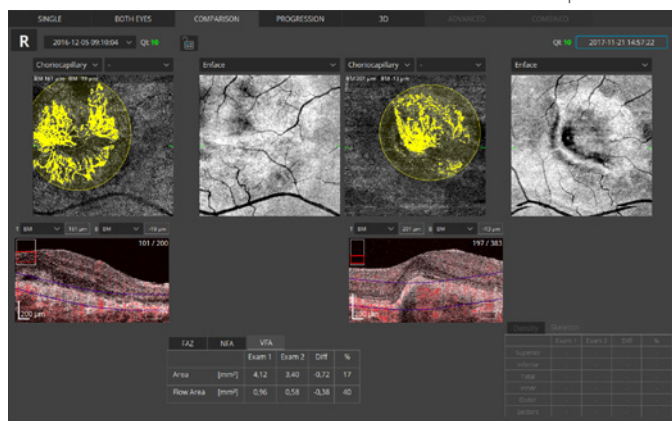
SINGLE BOTH EYES COMPARISON PROGRESSION 3D ADVANCED COMBINED

R 2016-12-05 09:10:04 QI: 10

QI: 10 2017-11-21 14:57:22

Choriocapillary -

BM 161 µm - BM -19 µm

Enface

Choriocapillary -

BM 201 µm - BM -13 µm

Enface

T BM 161 µm B BM -19 µm

101 / 200

200 µm

T BM 201 µm B BM -13 µm

197 / 383

| FAZ | NFA | VFA | | | |
|---|---|---|---|---|---|
| | | Exam 1 | Exam 2 | Diff | % |
| Area | [mm²] | 4,12 | 3,40 | -0,72 | 17 |
| Flow Area | [mm²] | 0,96 | 0,58 | -0,38 | 40 |

Density Skeleton

| | Exam 1 | Exam 2 | Diff | % |
|---|---|---|---|---|
| Superior | | | | |
| Inferior | | | | |
| Total | | | | |
| Inner | | | | |
| Outer | | | | |
| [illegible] | | | | |